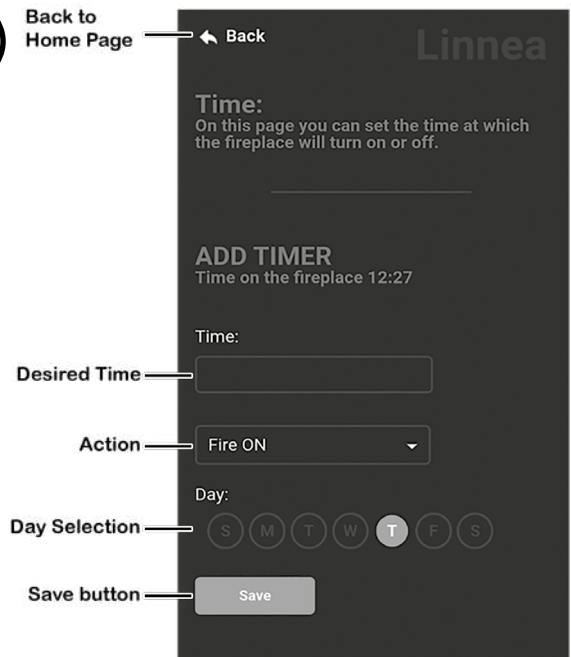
Back to Home Page

Back

Linnea

Time:
On this page you can set the time at which the fireplace will turn on or off.

ADD TIMER
Time on the fireplace 12:27

Time:

Desired Time

Action

Fire ON

Day:

Day Selection

S M T W T F S

Save button

Save